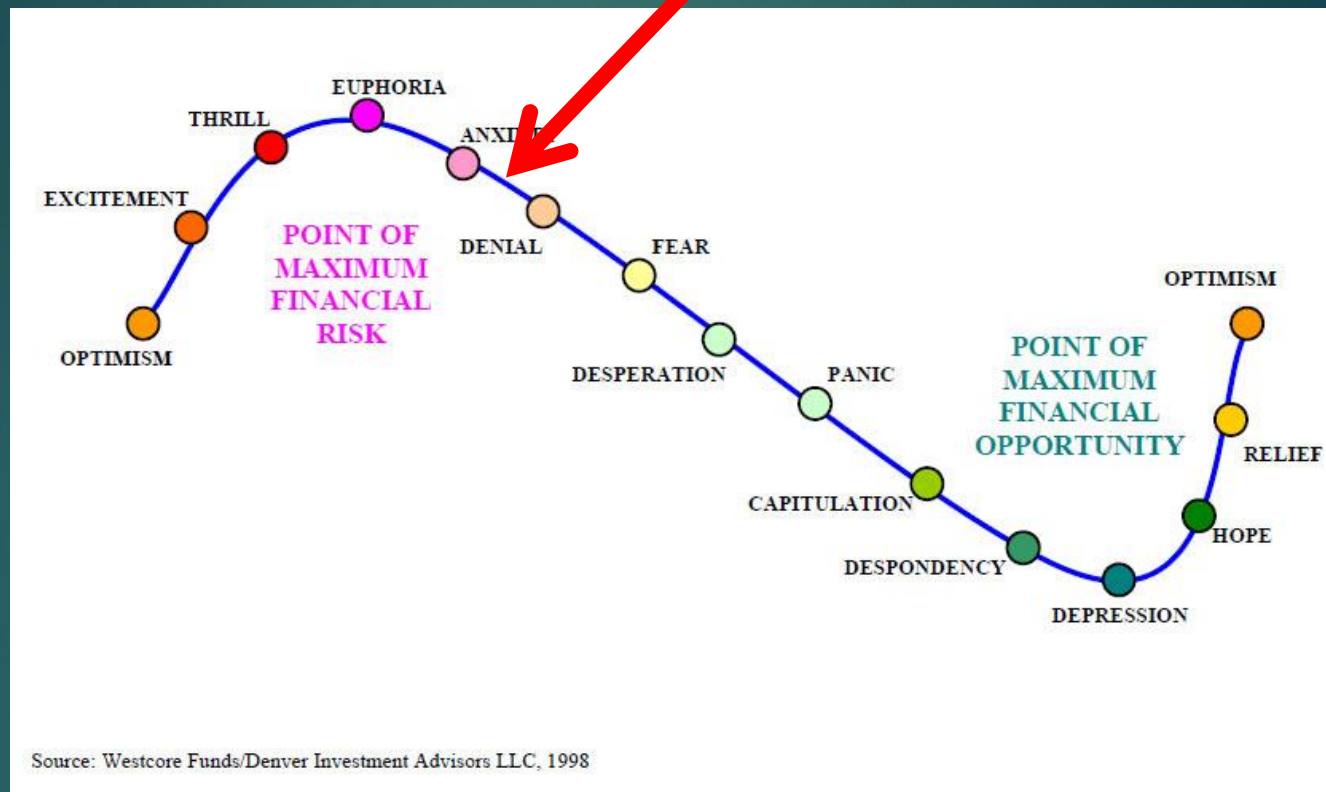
EUPHORIA

THRILL

ANXI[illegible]

EXCITEMENT

POINT OF MAXIMUM FINANCIAL RISK

DENIAL

FEAR

OPTIMISM

OPTIMISM

DESPERATION

PANIC

POINT OF MAXIMUM FINANCIAL OPPORTUNITY

RELIEF

CAPITULATION

HOPE

DESPONDENCY

DEPRESSION

Source: Westcore Funds/Denver Investment Advisors LLC, 1998